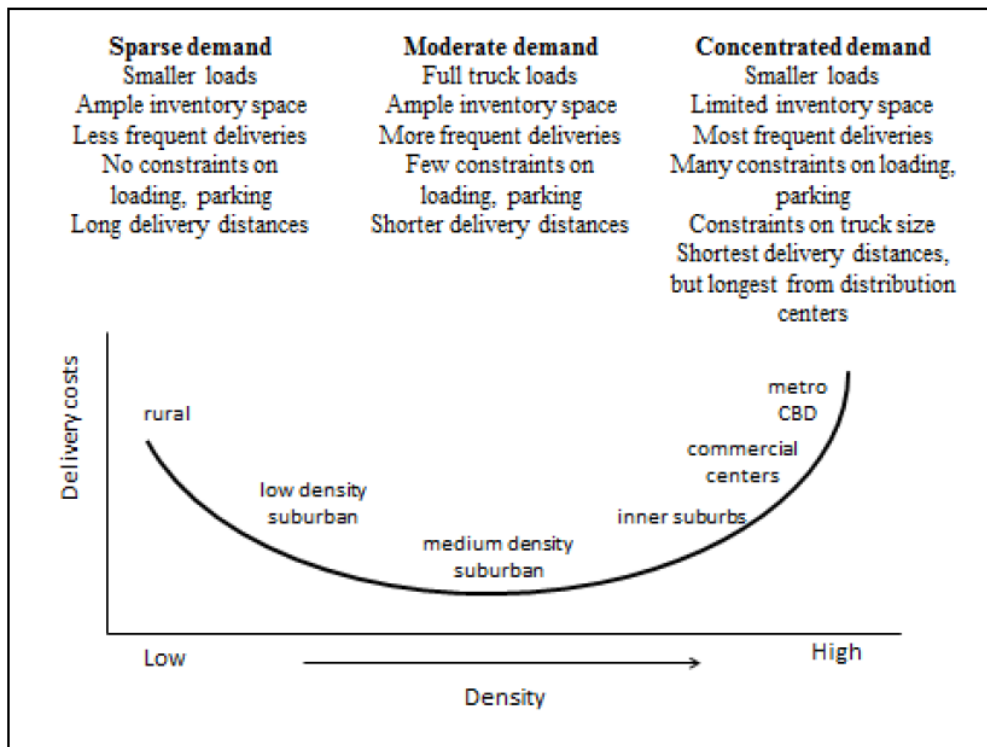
**Sparse demand**
Smaller loads
Ample inventory space
Less frequent deliveries
No constraints on loading, parking
Long delivery distances

**Moderate demand**
Full truck loads
Ample inventory space
More frequent deliveries
Few constraints on loading, parking
Shorter delivery distances

**Concentrated demand**
Smaller loads
Limited inventory space
Most frequent deliveries
Many constraints on loading, parking
Constraints on truck size
Shortest delivery distances, but longest from distribution centers

Delivery costs

rural
low density suburban
medium density suburban
inner suburbs
commercial centers
metro CBD

Low
High
Density